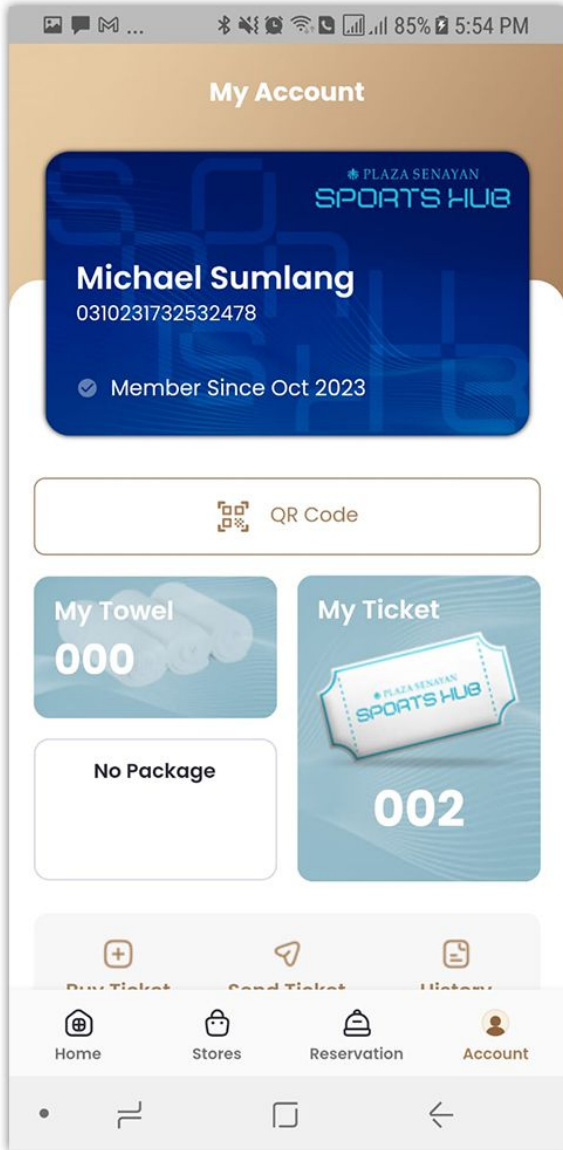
85% 5:54 PM

My Account

PLAZA SENAYAN
SPORTS HUB

Michael Sumlang
0310231732532478

Member Since Oct 2023

QR Code

My Towel
000

My Ticket

PLAZA SENAYAN
SPORTS HUB

002

No Package

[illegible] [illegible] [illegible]

Home
Stores
Reservation
Account